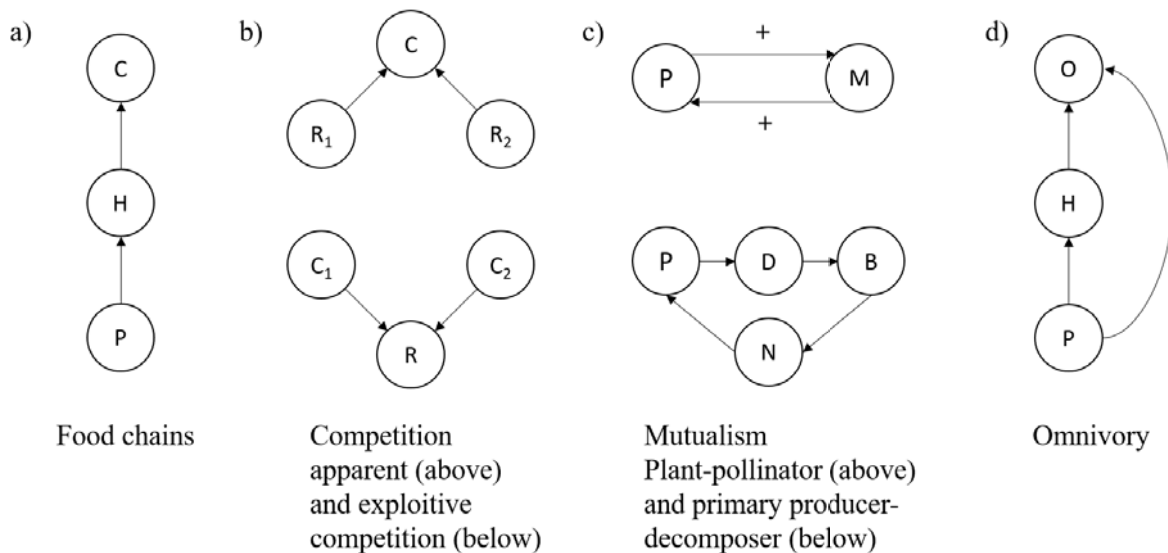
a)

C

H

P

Food chains

b)

C

$R_1$

$R_2$

$C_1$

$C_2$

R

Competition apparent (above) and exploitive competition (below)

c)

+

P

M

+

P

D

B

N

Mutualism Plant-pollinator (above) and primary producer-decomposer (below)

d)

O

H

P

Omnivory